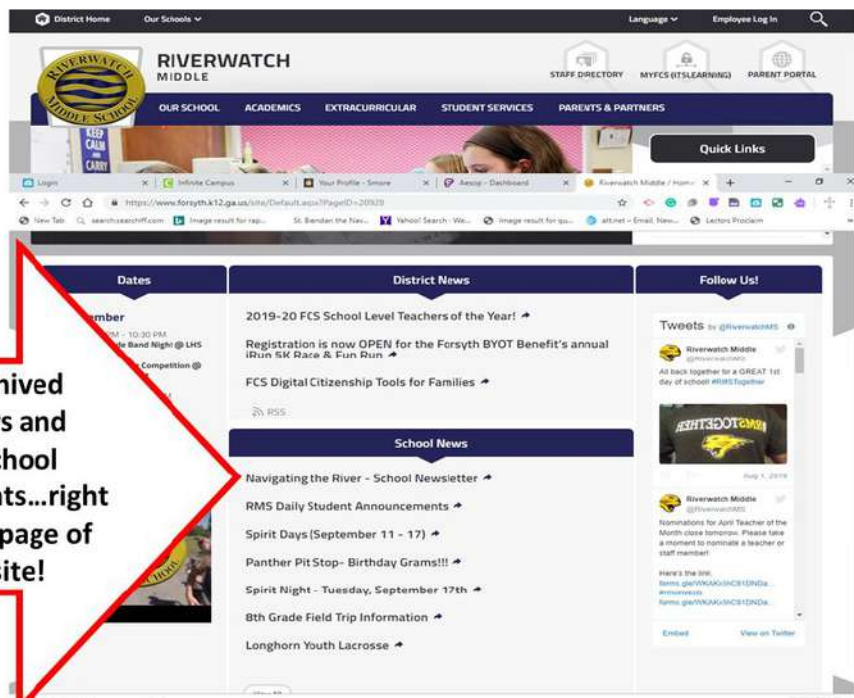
District Home Our Schools

Language Employee Log In

RIVERWATCH MIDDLE

STAFF DIRECTORY MYFCS (ITSLEARNING) PARENT PORTAL

OUR SCHOOL ACADEMICS EXTRACURRICULAR STUDENT SERVICES PARENTS & PARTNERS

Quick Links

Login | Infinite Campus | Your Profile - Smore | Aesop - Dashboard | Riverwatch Middle / Home

https://www.forsyth.k12.ga.us/site/Default.aspx?PageID=20929

New Tab | search.searchlff.com | Image result for rap... | St. Brendan the Nav... | Yahoo! Search - We... | Image result for qu... | att.net - Email, New... | Lectors Proclaim

Dates

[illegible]mber
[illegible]PM - 10:30 PM
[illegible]de Band Night @ LHS
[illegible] Competition @

District News

2019-20 FCS School Level Teachers of the Year!

Registration is now OPEN for the Forsyth BYOT Benefit's annual iRun 5K Race & Fun Run

FCS Digital Citizenship Tools for Families

RSS

School News

Navigating the River - School Newsletter

RMS Daily Student Announcements

Spirit Days (September 11 - 17)

Panther Pit Stop- Birthday Grams!!!

Spirit Night - Tuesday, September 17th

8th Grade Field Trip Information

Longhorn Youth Lacrosse

Follow Us!

Tweets by @RiverwatchMS

Riverwatch Middle
@RiverwatchMS
All back together for a GREAT 1st day of school! #RMSTogether

Aug 1, 2019

Riverwatch Middle
@RiverwatchMS
Nominations for April Teacher of the Month close tomorrow. Please take a moment to nominate a teacher or staff member!

Here's the link:
forms.gle/WKAKn3hC91DNDa...
#rmsrewards
forms.gle/WKAKn3hC91DNDa...

Embed View on Twitter

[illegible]hived
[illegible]s and
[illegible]chool
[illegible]ts...right
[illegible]page of
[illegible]site!